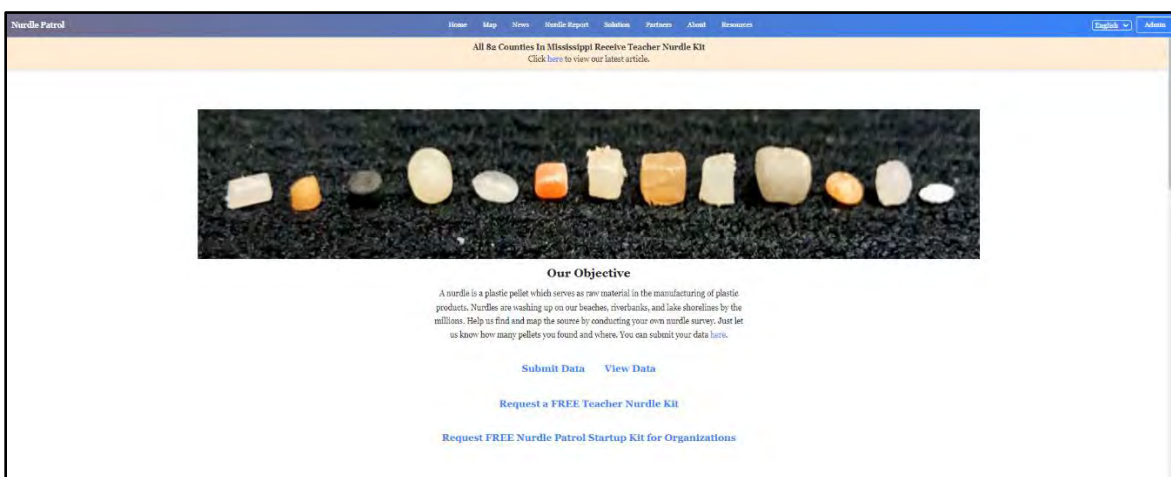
Nurdle Patrol

Home Map News Nurdle Report Solution Partners About Resources

English Admin

All 82 Counties In Mississippi Receive Teacher Nurdle Kit
Click here to view our latest article.

Our Objective

A nurdle is a plastic pellet which serves as raw material in the manufacturing of plastic products. Nurdles are washing up on our beaches, riverbanks, and lake shorelines by the millions. Help us find and map the source by conducting your own nurdle survey. Just let us know how many pellets you found and where. You can submit your data here.

Submit Data View Data

Request a FREE Teacher Nurdle Kit

Request FREE Nurdle Patrol Startup Kit for Organizations